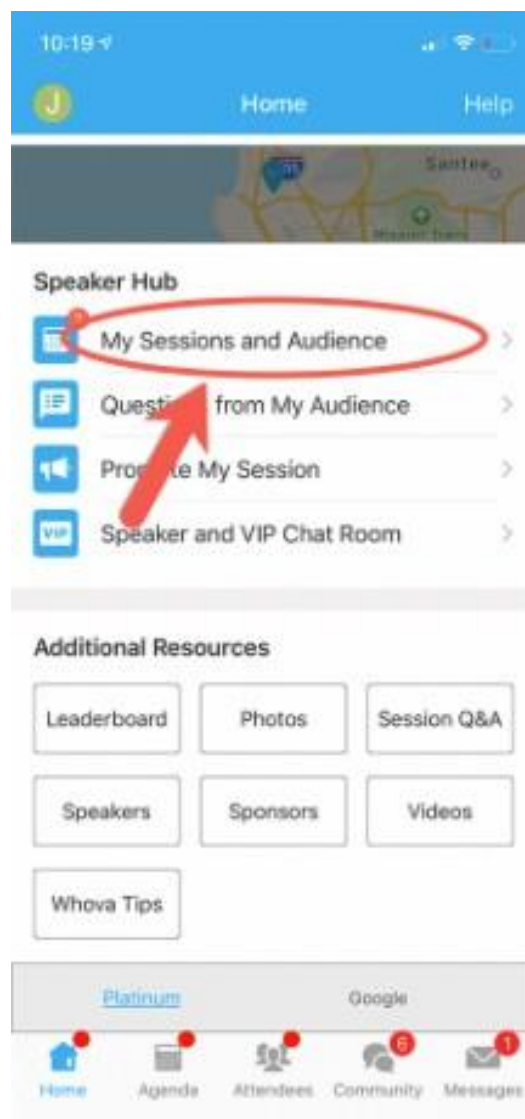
10:19

J

Home

Help

Santee

Speaker Hub

My Sessions and Audience

Questi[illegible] from My Audience

Pro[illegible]e My Session

VIP

Speaker and VIP Chat Room

Additional Resources

Leaderboard

Photos

Session Q&A

Speakers

Sponsors

Videos

Whova Tips

Platinum

Google

Home

Agenda

Attendees

6

Community

1

Messages